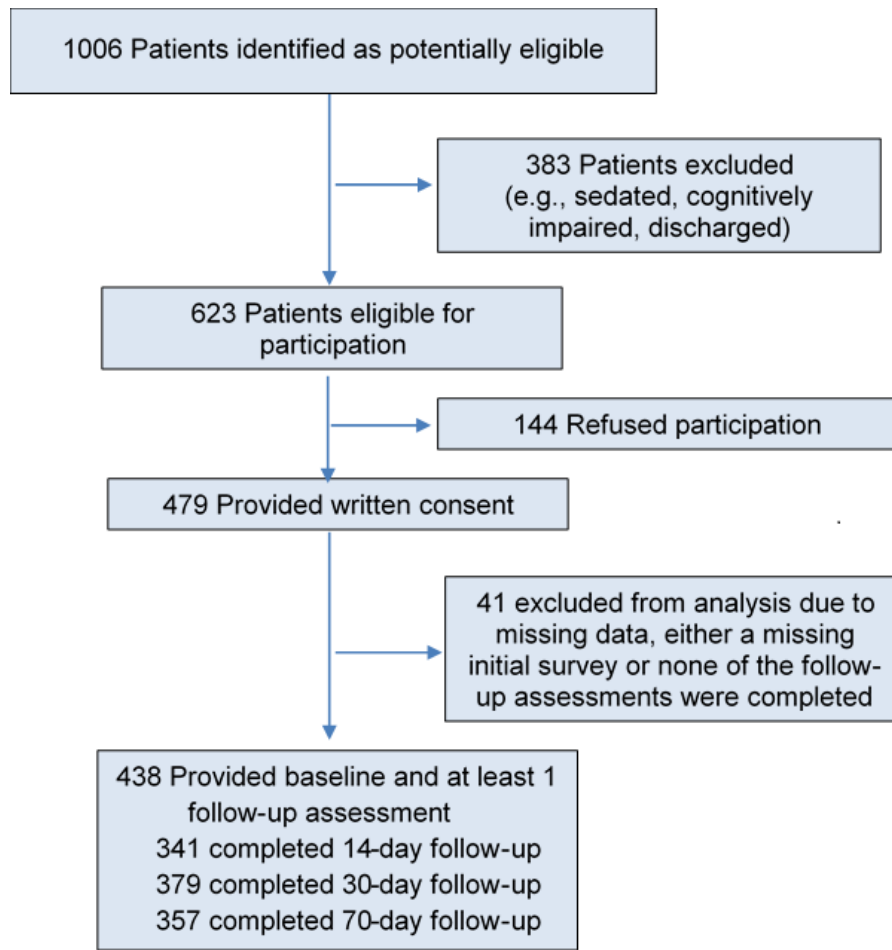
1006 Patients identified as potentially eligible

383 Patients excluded (e.g., sedated, cognitively impaired, discharged)

623 Patients eligible for participation

144 Refused participation

479 Provided written consent

41 excluded from analysis due to missing data, either a missing initial survey or none of the follow-up assessments were completed

438 Provided baseline and at least 1 follow-up assessment
341 completed 14-day follow-up
379 completed 30-day follow-up
357 completed 70-day follow-up